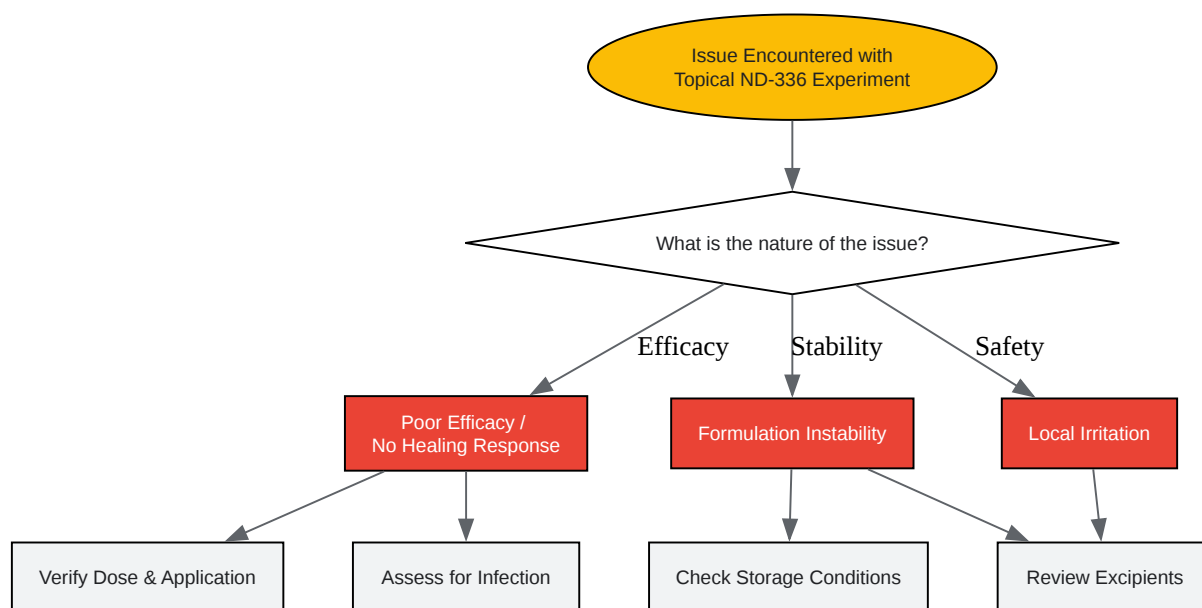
Issue Encountered with Topical ND-336 Experiment

What is the nature of the issue?

Efficacy

Stability

Safety

Poor Efficacy / No Healing Response

Formulation Instability

Local Irritation

Verify Dose & Application

Assess for Infection

Check Storage Conditions

Review Excipients